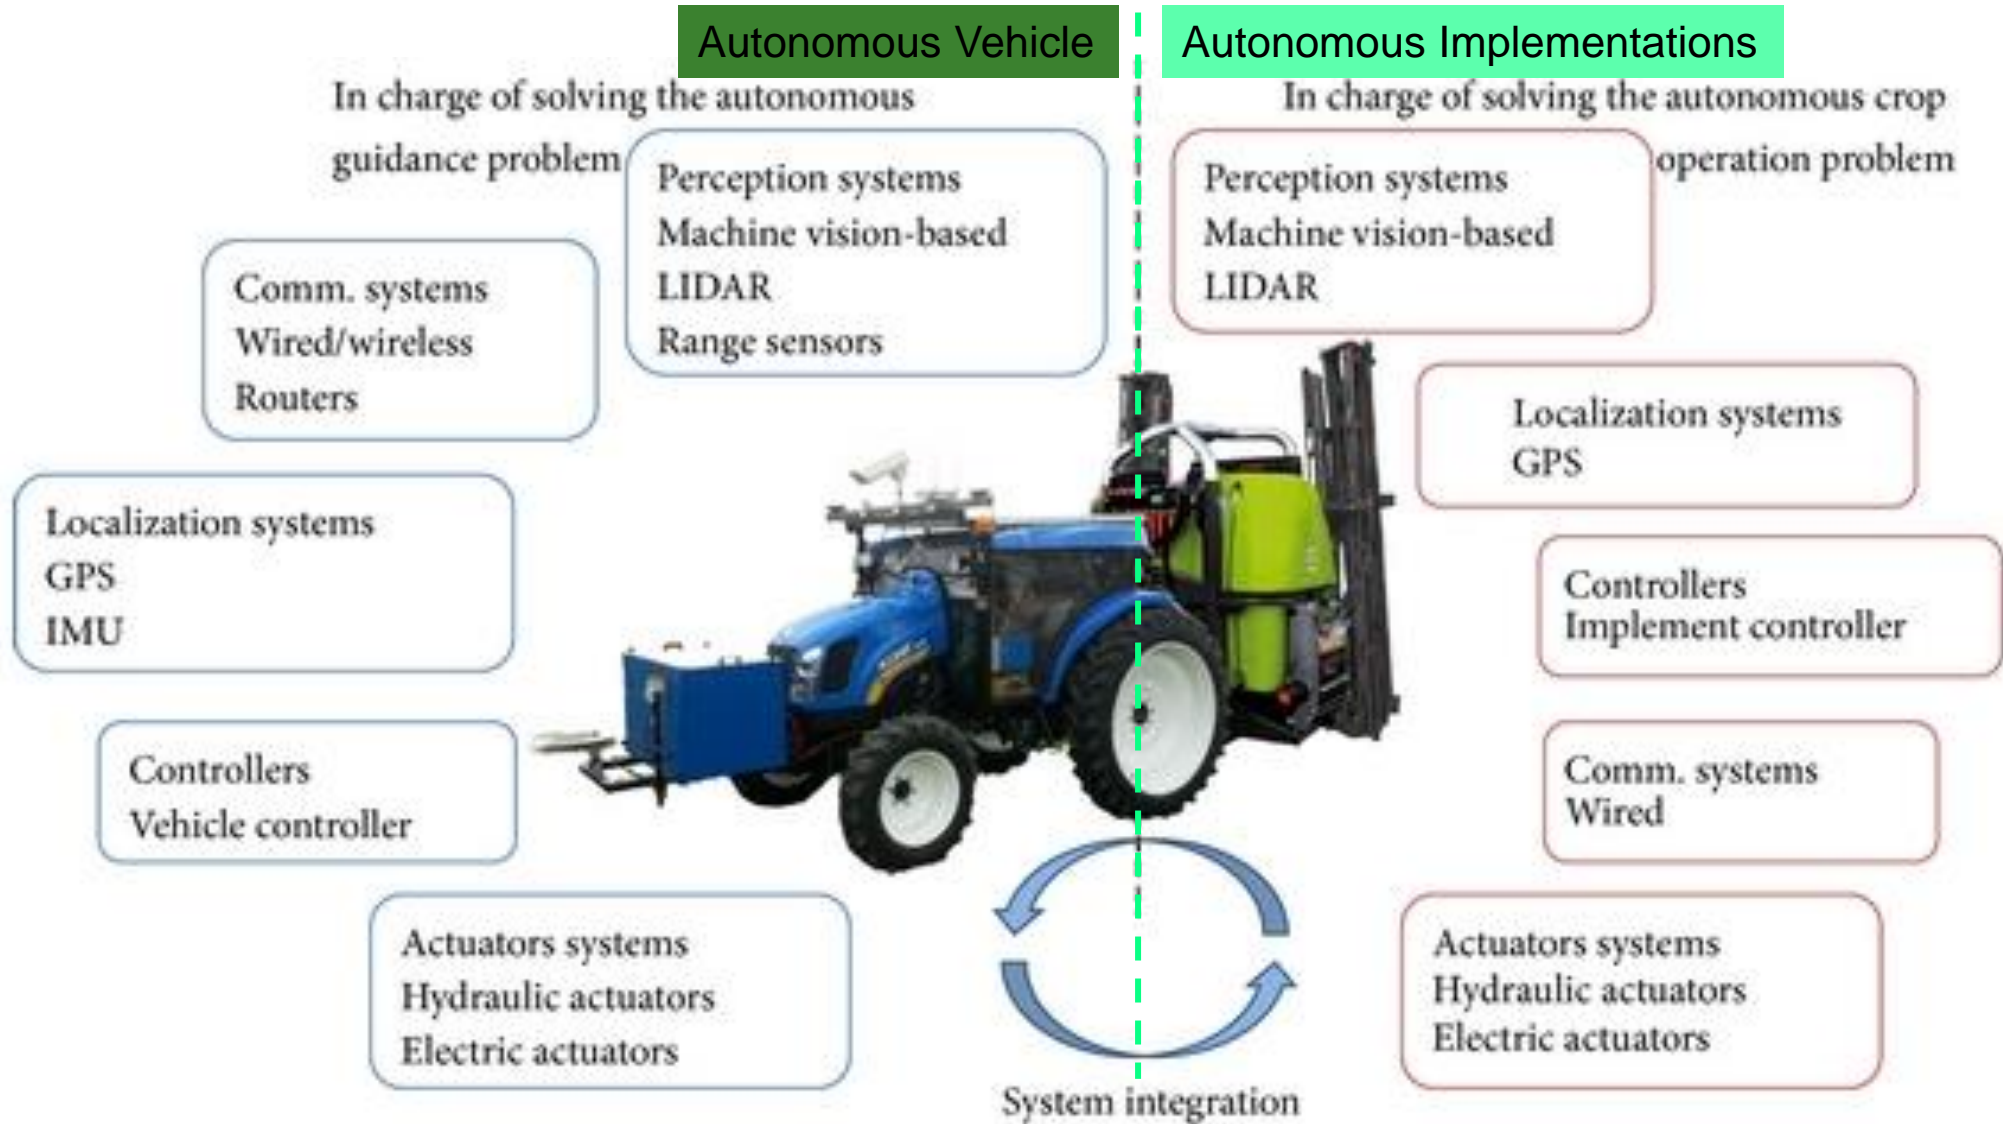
Autonomous Vehicle

In charge of solving the autonomous guidance problem

Perception systems
Machine vision-based
LIDAR
Range sensors

Comm. systems
Wired/wireless
Routers

Localization systems
GPS
IMU

Controllers
Vehicle controller

Actuators systems
Hydraulic actuators
Electric actuators

Autonomous Implementations

In charge of solving the autonomous crop operation problem

Perception systems
Machine vision-based
LIDAR

Localization systems
GPS

Controllers
Implement controller

Comm. systems
Wired

Actuators systems
Hydraulic actuators
Electric actuators

System integration